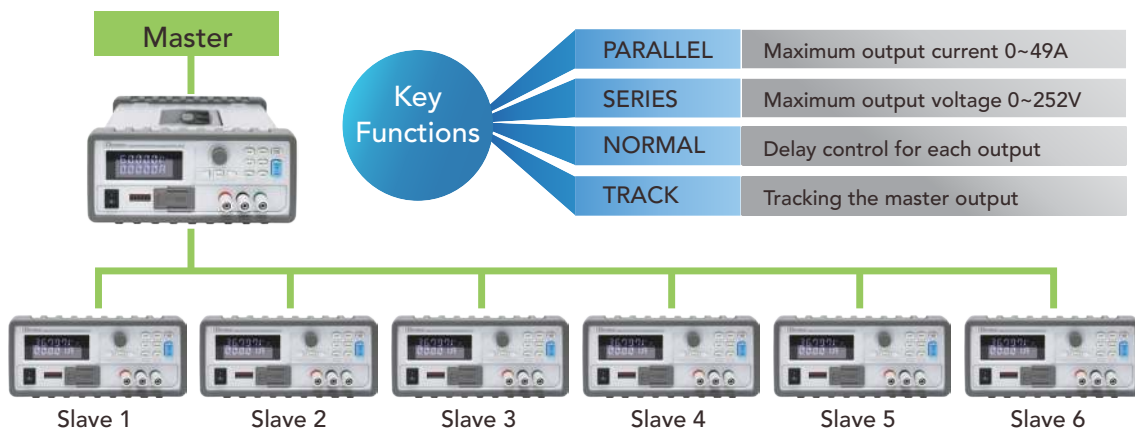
Master

Key Functions

| PARALLEL | Maximum output current 0~49A |
|---|---|
| SERIES | Maximum output voltage 0~252V |
| NORMAL | Delay control for each output |
| TRACK | Tracking the master output |

Slave 1 Slave 2 Slave 3 Slave 4 Slave 5 Slave 6